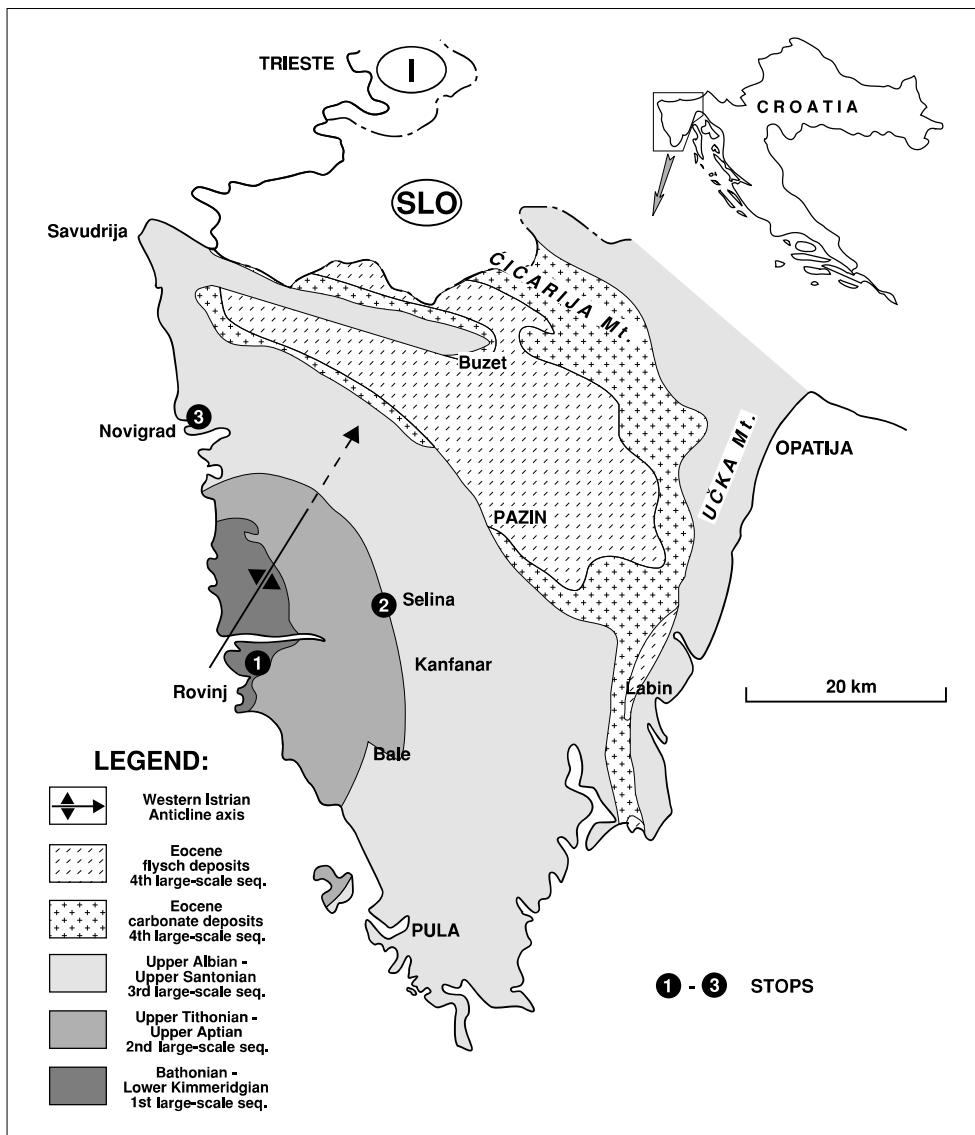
TRIESTE
I
CROATIA
SLO
Savudrija
ČIĆARIJA Mt.
Buzet
3
Novigrad
OPATIJA
UČKA Mt.
PAZIN
2 Selina
1
Kanfanar
Rovinj
Labin
20 km
LEGEND:
Bale
Western Istrian Anticline axis
Eocene flysch deposits 4th large-scale seq.
Eocene carbonate deposits 4th large-scale seq.
PULA
Upper Albian - Upper Santonian 3rd large-scale seq.
1 - 3 STOPS
Upper Tithonian - Upper Aptian 2nd large-scale seq.
Bathonian - Lower Kimmeridgian 1st large-scale seq.